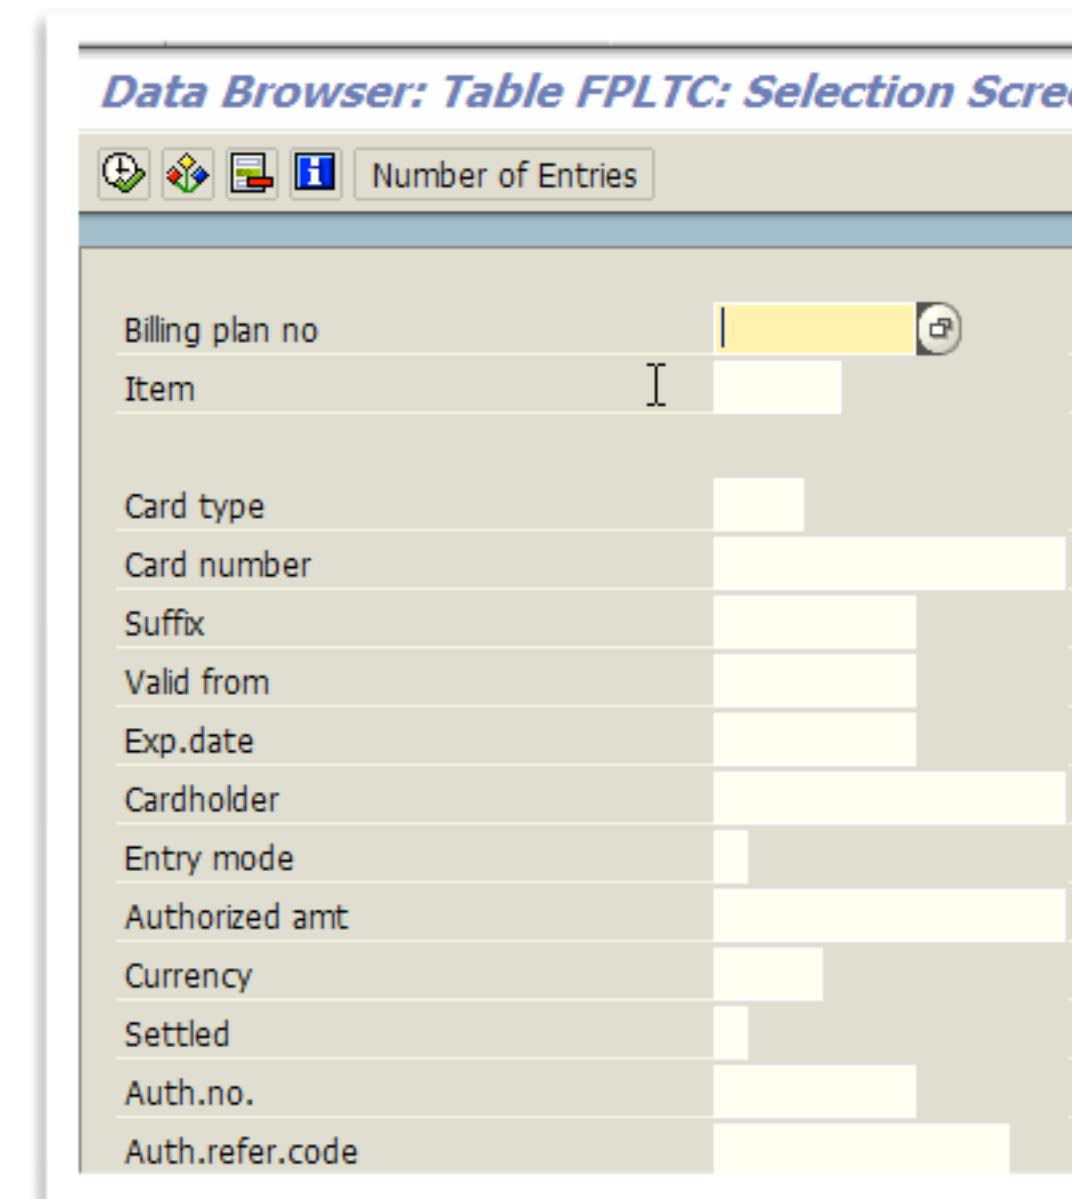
Data Browser: Table FPLTC: Selection Scre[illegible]

Number of Entries

Billing plan no
Item

Card type
Card number
Suffix
Valid from
Exp.date
Cardholder
Entry mode
Authorized amt
Currency
Settled
Auth.no.
Auth.refer.code